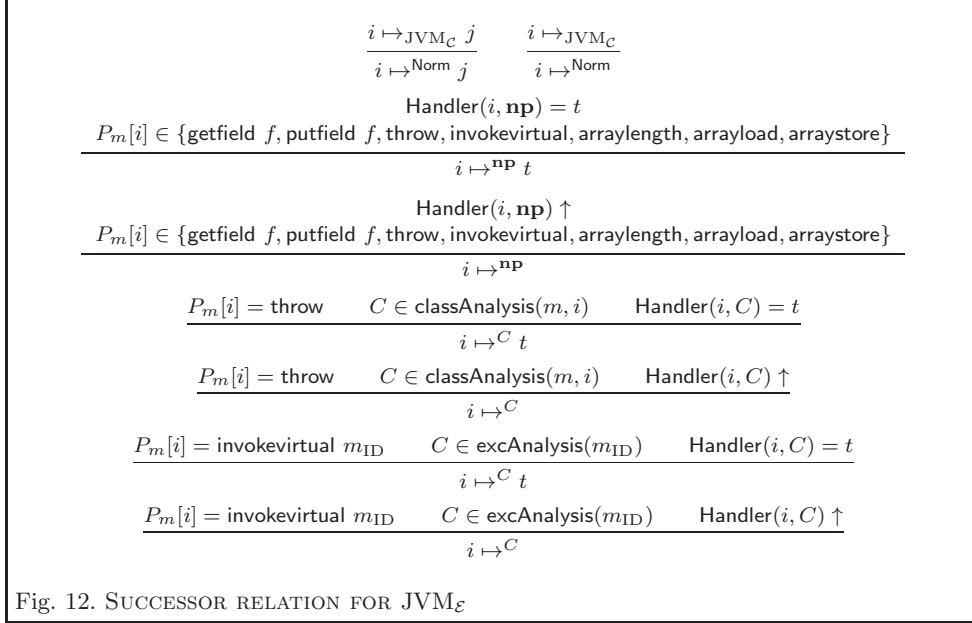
$\frac{i \mapsto_{\mathrm{JVM}_{\mathcal{C}}} j}{i \mapsto^{\mathsf{Norm}} j}$ $\frac{i \mapsto_{\mathrm{JVM}_{\mathcal{C}}}}{i \mapsto^{\mathsf{Norm}}}$

$\frac{\mathsf{Handler}(i, \mathbf{np}) = t \quad P_m[i] \in \{\mathsf{getfield}\ f, \mathsf{putfield}\ f, \mathsf{throw}, \mathsf{invokevirtual}, \mathsf{arraylength}, \mathsf{arrayload}, \mathsf{arraystore}\}}{i \mapsto^{\mathbf{np}} t}$

$\frac{\mathsf{Handler}(i, \mathbf{np}) \uparrow \quad P_m[i] \in \{\mathsf{getfield}\ f, \mathsf{putfield}\ f, \mathsf{throw}, \mathsf{invokevirtual}, \mathsf{arraylength}, \mathsf{arrayload}, \mathsf{arraystore}\}}{i \mapsto^{\mathbf{np}}}$

$\frac{P_m[i] = \mathsf{throw} \quad C \in \mathsf{classAnalysis}(m, i) \quad \mathsf{Handler}(i, C) = t}{i \mapsto^{C} t}$

$\frac{P_m[i] = \mathsf{throw} \quad C \in \mathsf{classAnalysis}(m, i) \quad \mathsf{Handler}(i, C) \uparrow}{i \mapsto^{C}}$

$\frac{P_m[i] = \mathsf{invokevirtual}\ m_{\mathrm{ID}} \quad C \in \mathsf{excAnalysis}(m_{\mathrm{ID}}) \quad \mathsf{Handler}(i, C) = t}{i \mapsto^{C} t}$

$\frac{P_m[i] = \mathsf{invokevirtual}\ m_{\mathrm{ID}} \quad C \in \mathsf{excAnalysis}(m_{\mathrm{ID}}) \quad \mathsf{Handler}(i, C) \uparrow}{i \mapsto^{C}}$

Fig. 12. SUCCESSOR RELATION FOR $\mathrm{JVM}_{\mathcal{E}}$